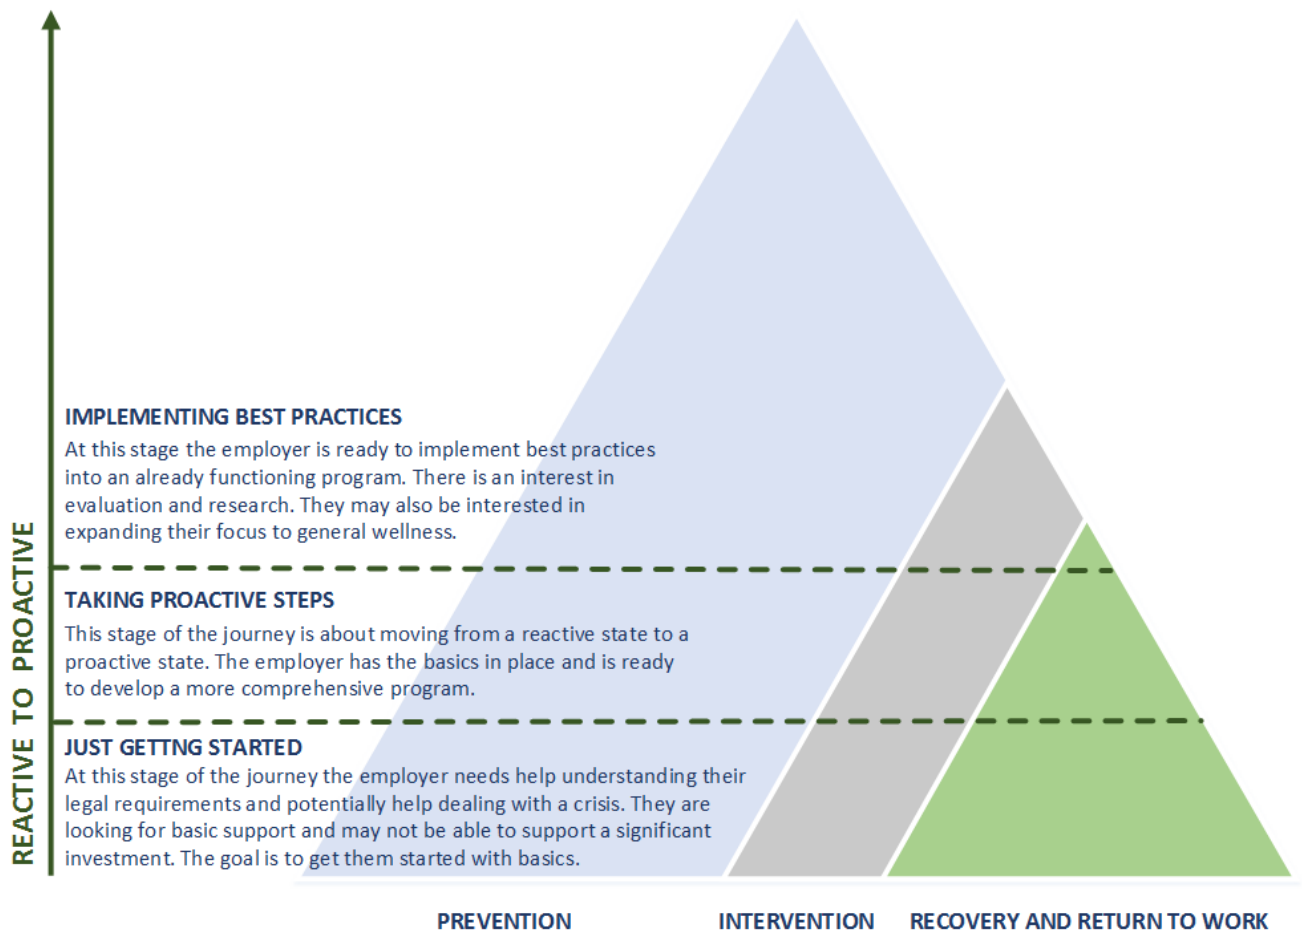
REACTIVE TO PROACTIVE

IMPLEMENTING BEST PRACTICES
At this stage the employer is ready to implement best practices into an already functioning program. There is an interest in evaluation and research. They may also be interested in expanding their focus to general wellness.

TAKING PROACTIVE STEPS
This stage of the journey is about moving from a reactive state to a proactive state. The employer has the basics in place and is ready to develop a more comprehensive program.

JUST GETTNG STARTED
At this stage of the journey the employer needs help understanding their legal requirements and potentially help dealing with a crisis. They are looking for basic support and may not be able to support a significant investment. The goal is to get them started with basics.

PREVENTION

INTERVENTION

RECOVERY AND RETURN TO WORK